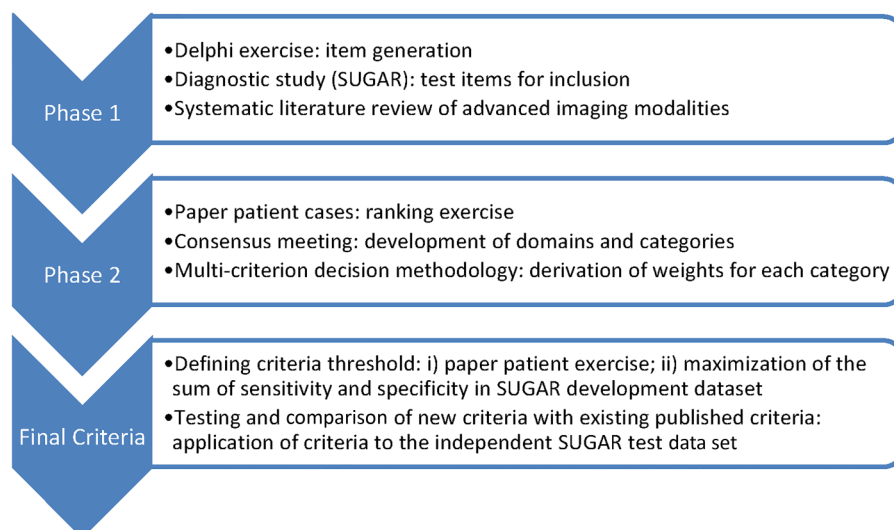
Phase 1

•Delphi exercise: item generation
•Diagnostic study (SUGAR): test items for inclusion
•Systematic literature review of advanced imaging modalities

Phase 2

•Paper patient cases: ranking exercise
•Consensus meeting: development of domains and categories
•Multi-criterion decision methodology: derivation of weights for each category

Final Criteria

•Defining criteria threshold: i) paper patient exercise; ii) maximization of the sum of sensitivity and specificity in SUGAR development dataset
•Testing and comparison of new criteria with existing published criteria: application of criteria to the independent SUGAR test data set